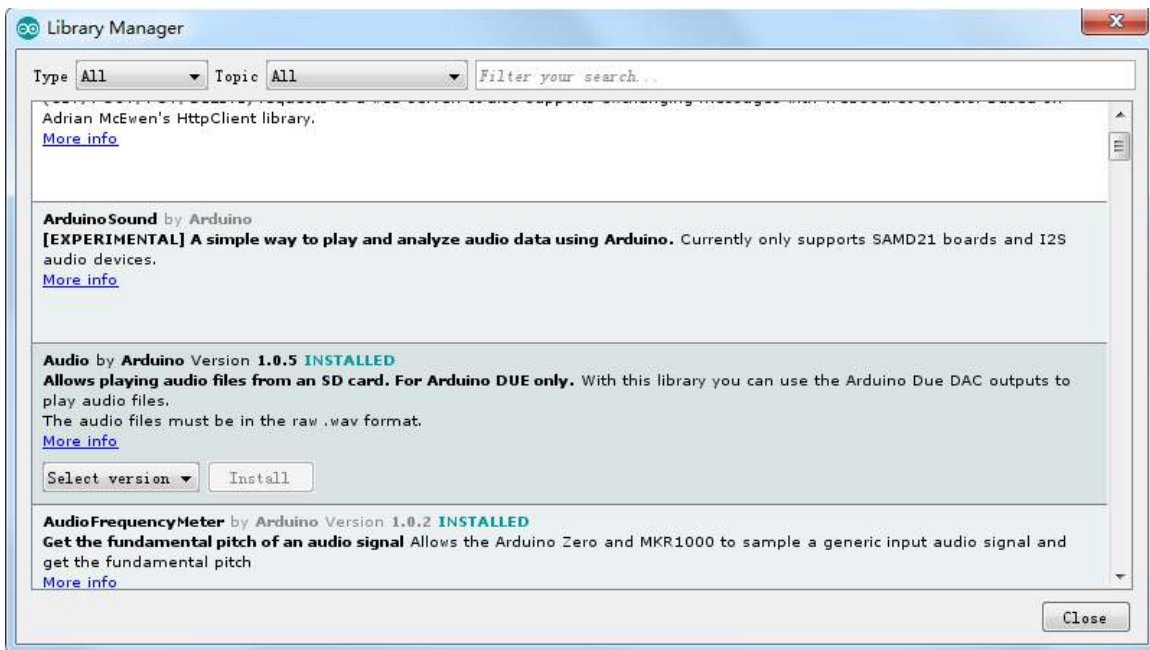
Library Manager

Type All Topic All Filter your search...

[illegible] Adrian McEwen's HttpClient library.
More info

ArduinoSound by Arduino
[EXPERIMENTAL] A simple way to play and analyze audio data using Arduino. Currently only supports SAMD21 boards and I2S audio devices.
More info

Audio by Arduino Version 1.0.5 INSTALLED
Allows playing audio files from an SD card. For Arduino DUE only. With this library you can use the Arduino Due DAC outputs to play audio files.
The audio files must be in the raw .wav format.
More info

Select version Install

AudioFrequencyMeter by Arduino Version 1.0.2 INSTALLED
Get the fundamental pitch of an audio signal Allows the Arduino Zero and MKR1000 to sample a generic input audio signal and get the fundamental pitch
More info

Close